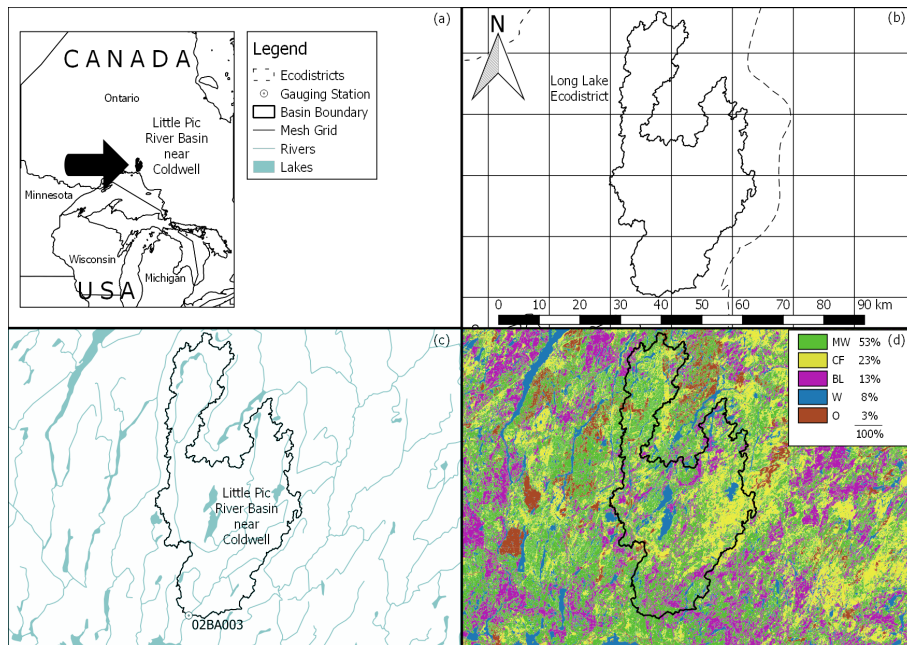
(a)

CANADA

Ontario

Little Pic River Basin near Coldwell

Minnesota

Wisconsin

Michigan

USA

Legend
Ecodistricts
Gauging Station
Basin Boundary
Mesh Grid
Rivers
Lakes

(b)

N

Long Lake Ecodistrict

0 10 20 30 40 50 60 70 80 90 km

(c)

Little Pic River Basin near Coldwell

02BA003

(d)

| | |
|---|---|
| MW | 53% |
| CF | 23% |
| BL | 13% |
| W | 8% |
| O | 3% |
| | 100% |